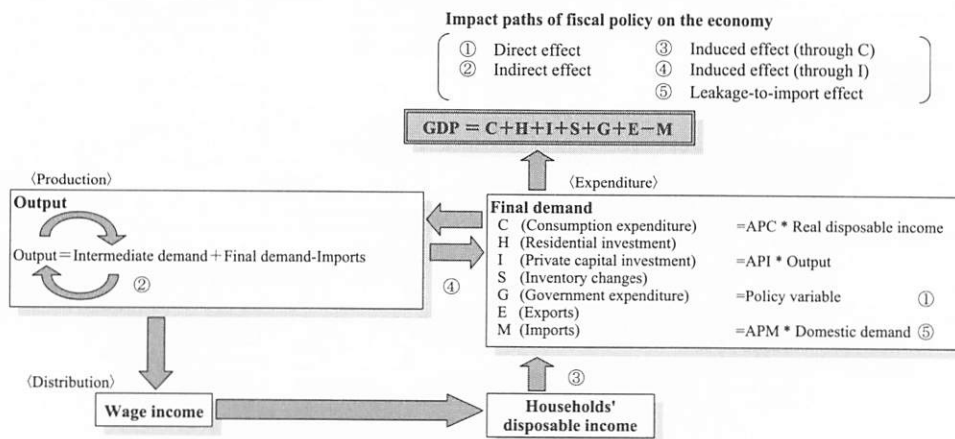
Impact paths of fiscal policy on the economy

① Direct effect
② Indirect effect
③ Induced effect (through C)
④ Induced effect (through I)
⑤ Leakage-to-import effect

GDP = C+H+I+S+G+E−M

〈Production〉

Output

Output = Intermediate demand + Final demand-Imports

②

④

〈Expenditure〉

Final demand

C (Consumption expenditure) =APC * Real disposable income
H (Residential investment)
I (Private capital investment) =API * Output
S (Inventory changes)
G (Government expenditure) =Policy variable ①
E (Exports)
M (Imports) =APM * Domestic demand ⑤

〈Distribution〉

③

Wage income

Households' disposable income